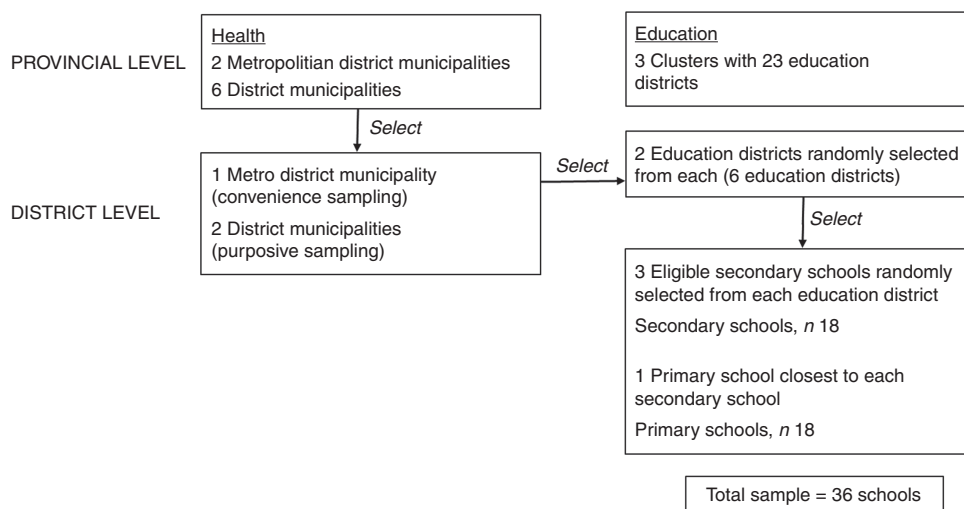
PROVINCIAL LEVEL

Health
2 Metropolitian district municipalities
6 District municipalities

Education
3 Clusters with 23 education districts

Select

DISTRICT LEVEL

1 Metro district municipality (convenience sampling)

2 District municipalities (purposive sampling)

Select

2 Education districts randomly selected from each (6 education districts)

Select

3 Eligible secondary schools randomly selected from each education district

Secondary schools, *n* 18

1 Primary school closest to each secondary school

Primary schools, *n* 18

Total sample = 36 schools